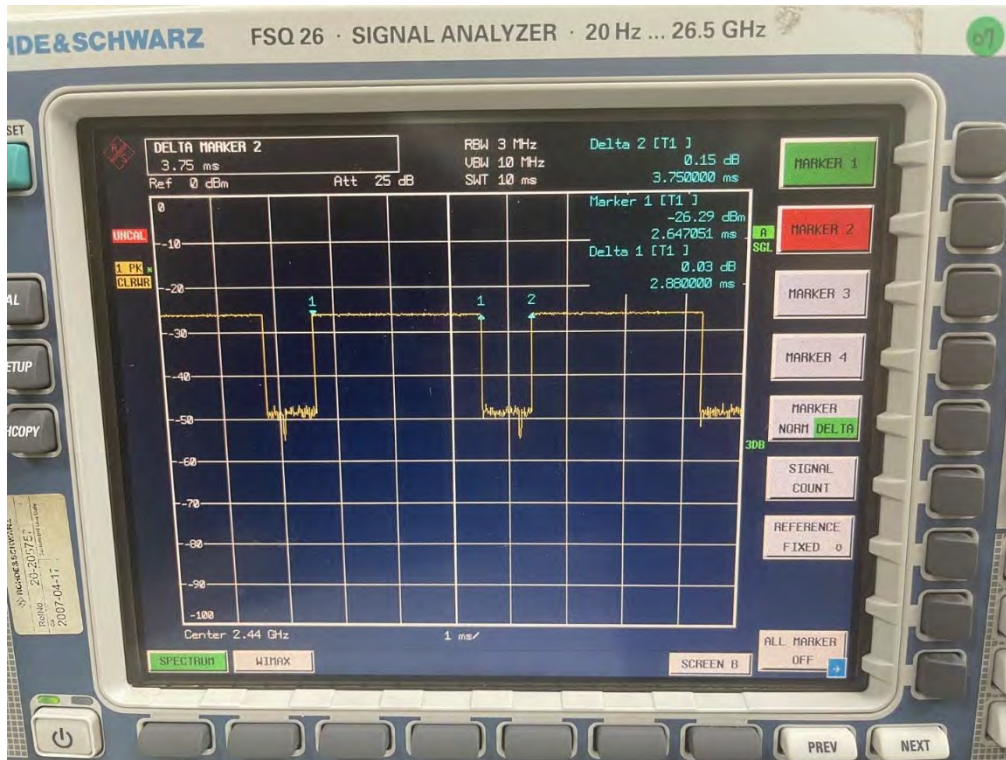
HDE&SCHWARZ FSQ 26 · SIGNAL ANALYZER · 20 Hz ... 26.5 GHz

07

SET

AL

ETUP

HCOPY

DELTA MARKER 2
3.75 ms

Ref 0 dBm Att 25 dB

RBW 3 MHz
VBW 10 MHz
SWT 10 ms

Delta 2 [T1 ]
0.15 dB
3.750000 ms

Marker 1 [T1 ]
-26.29 dBm
2.647051 ms

Delta 1 [T1 ]
0.03 dB
2.880000 ms

UNCAL

1 PK
CLRWR

A
SGL

3DB

0
-10
-20
-30
-40
-50
-60
-70
-80
-90
-100

1 1 2

Center 2.44 GHz 1 ms/

MARKER 1

MARKER 2

MARKER 3

MARKER 4

MARKER
NORM DELTA

SIGNAL
COUNT

REFERENCE
FIXED

ALL MARKER
OFF

SPECTRUM WIMAX SCREEN B

PREV NEXT

ROHDE&SCHWARZ
20-2057
2007-04-17
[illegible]